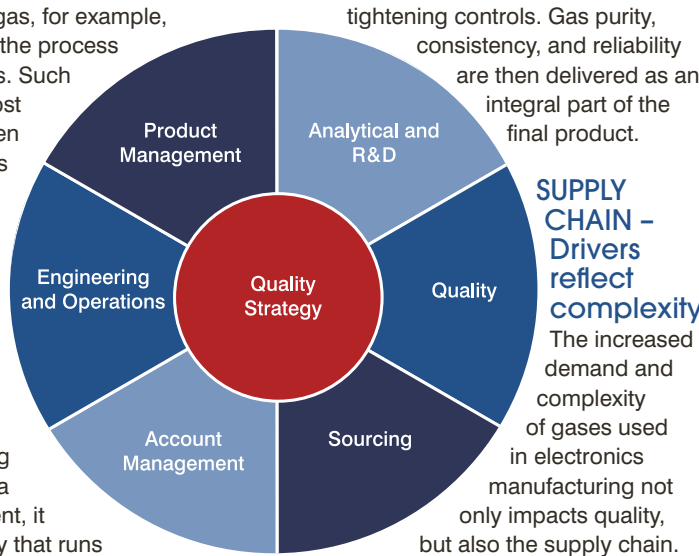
gas, for example, the process s. Such ost en s

g a ent, it y that runs

tightening controls. Gas purity, consistency, and reliability are then delivered as an integral part of the final product.

Product Management

Analytical and R&D

Engineering and Operations

Quality Strategy

Quality

Account Management

Sourcing

SUPPLY CHAIN – Drivers reflect complexity

The increased demand and complexity of gases used in electronics manufacturing not only impacts quality, but also the supply chain.